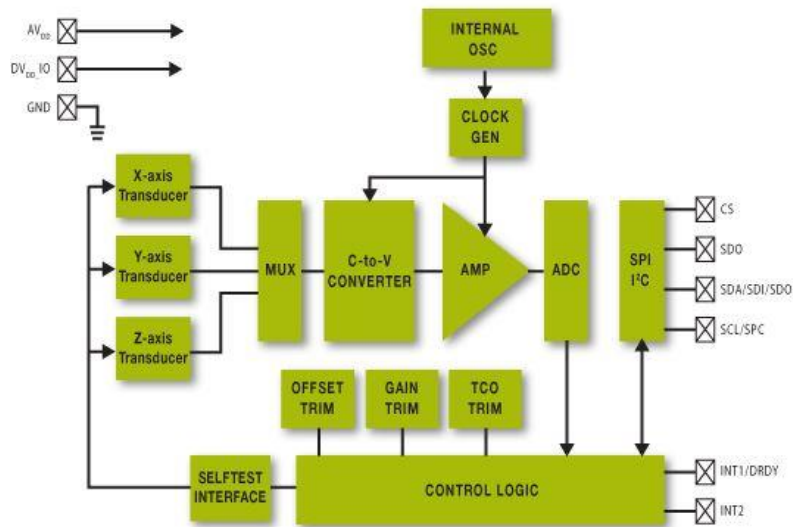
$AV_{DD}$

$DV_{DD}$_IO

GND

INTERNAL OSC

CLOCK GEN

X-axis Transducer

Y-axis Transducer

Z-axis Transducer

MUX

C-to-V CONVERTER

AMP

ADC

SPI $I^2C$

CS

SDO

SDA/SDI/SDO

SCL/SPC

OFFSET TRIM

GAIN TRIM

TCO TRIM

SELFTEST INTERFACE

CONTROL LOGIC

INT1/DRDY

INT2